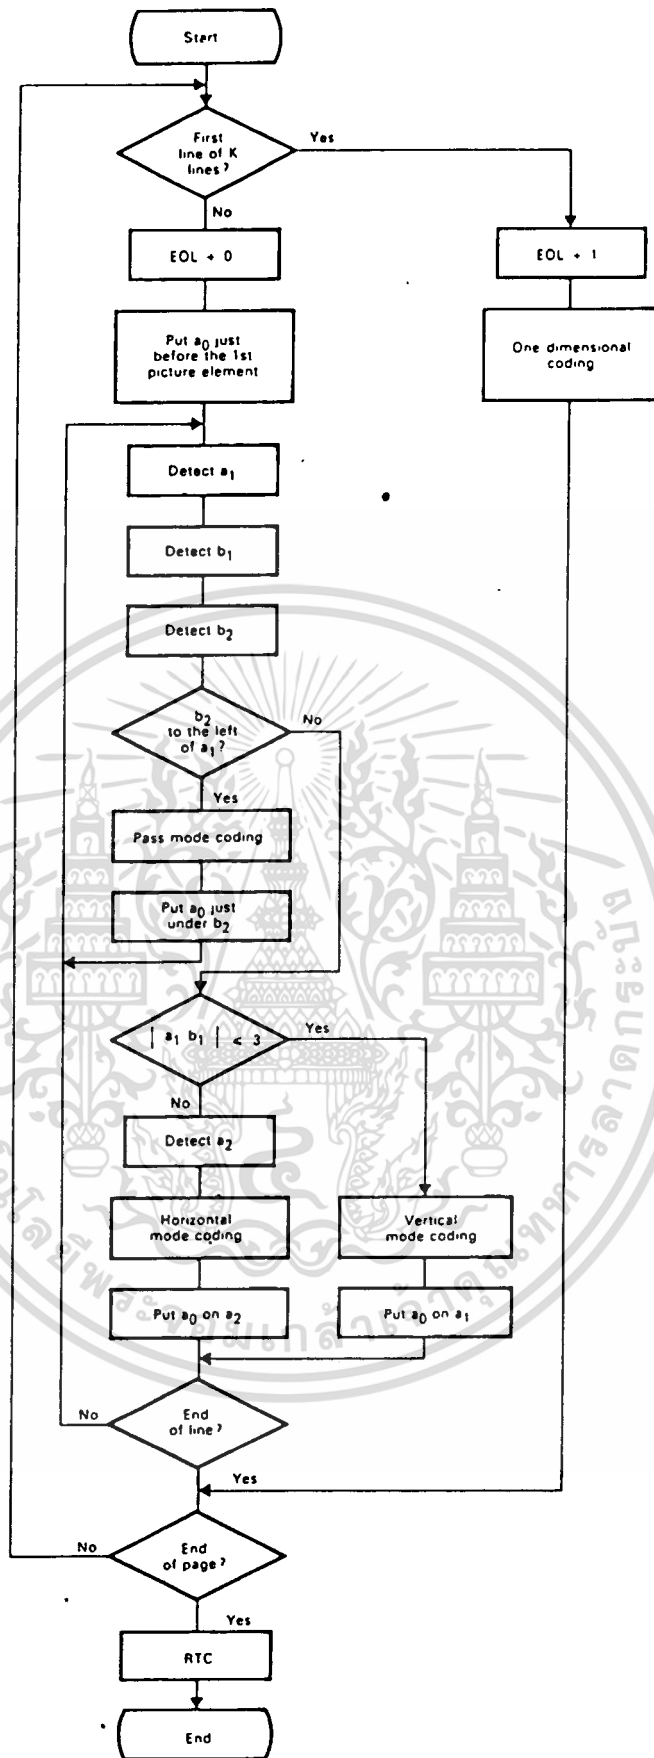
Start

First line of K lines?

Yes

No

EOL + 0

EOL + 1

Put $a_0$ just before the 1st picture element

One dimensional coding

Detect $a_1$

Detect $b_1$

Detect $b_2$

$b_2$ to the left of $a_1$?

No

Yes

Pass mode coding

Put $a_0$ just under $b_2$

$|a_1 b_1| < 3$

Yes

No

Detect $a_2$

Horizontal mode coding

Vertical mode coding

Put $a_0$ on $a_2$

Put $a_0$ on $a_1$

No

End of line?

Yes

No

End of page?

Yes

RTC

End